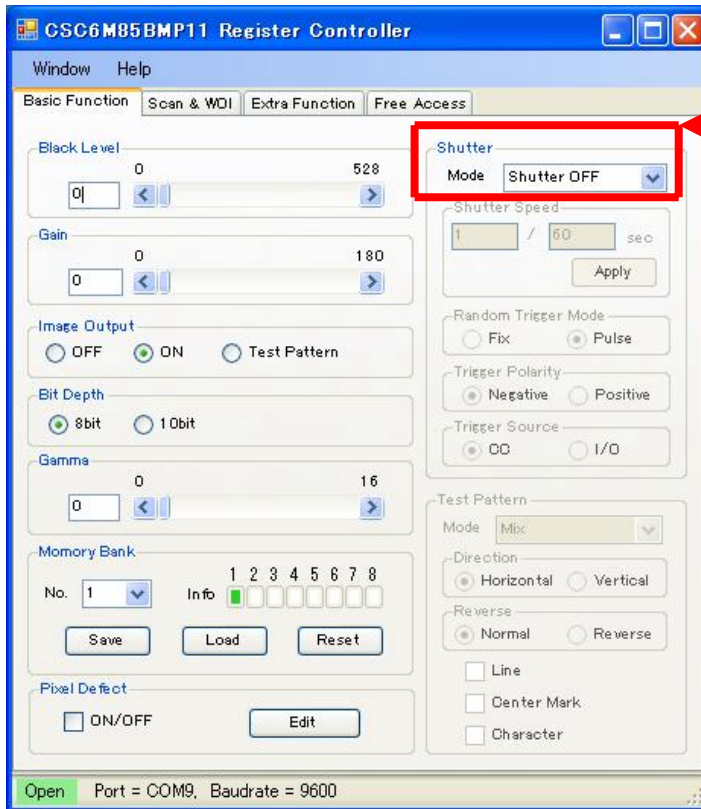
CSC6M85BMP11 Register Controller

Window Help

Basic Function | Scan & WOI | Extra Function | Free Access

Black Level
0 528
0

Gain
0 180
0

Image Output
OFF ON Test Pattern

Bit Depth
8bit 10bit

Gamma
0 16
0

Momory Bank
No. 1 Info 1 2 3 4 5 6 7 8
Save Load Reset

Pixel Defect
ON/OFF Edit

Shutter
Mode Shutter OFF

Shutter Speed
1 / 60 sec
Apply

Random Trigger Mode
Fix Pulse

Trigger Polarity
Negative Positive

Trigger Source
CC I/O

Test Pattern
Mode Mix

Direction
Horizontal Vertical

Reverse
Normal Reverse

Line
Center Mark
Character

Open Port = COM9, Baudrate = 9600